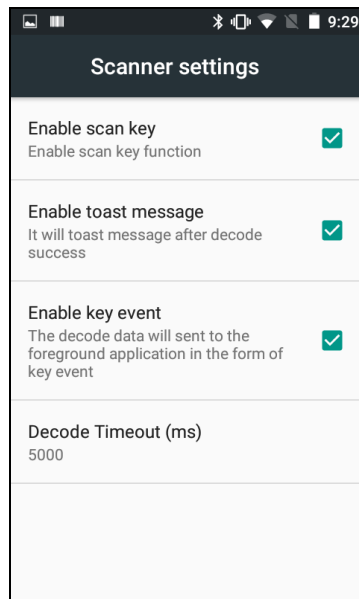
9:29

Scanner settings

Enable scan key
Enable scan key function

Enable toast message
It will toast message after decode success

Enable key event
The decode data will sent to the foreground application in the form of key event

Decode Timeout (ms)
5000